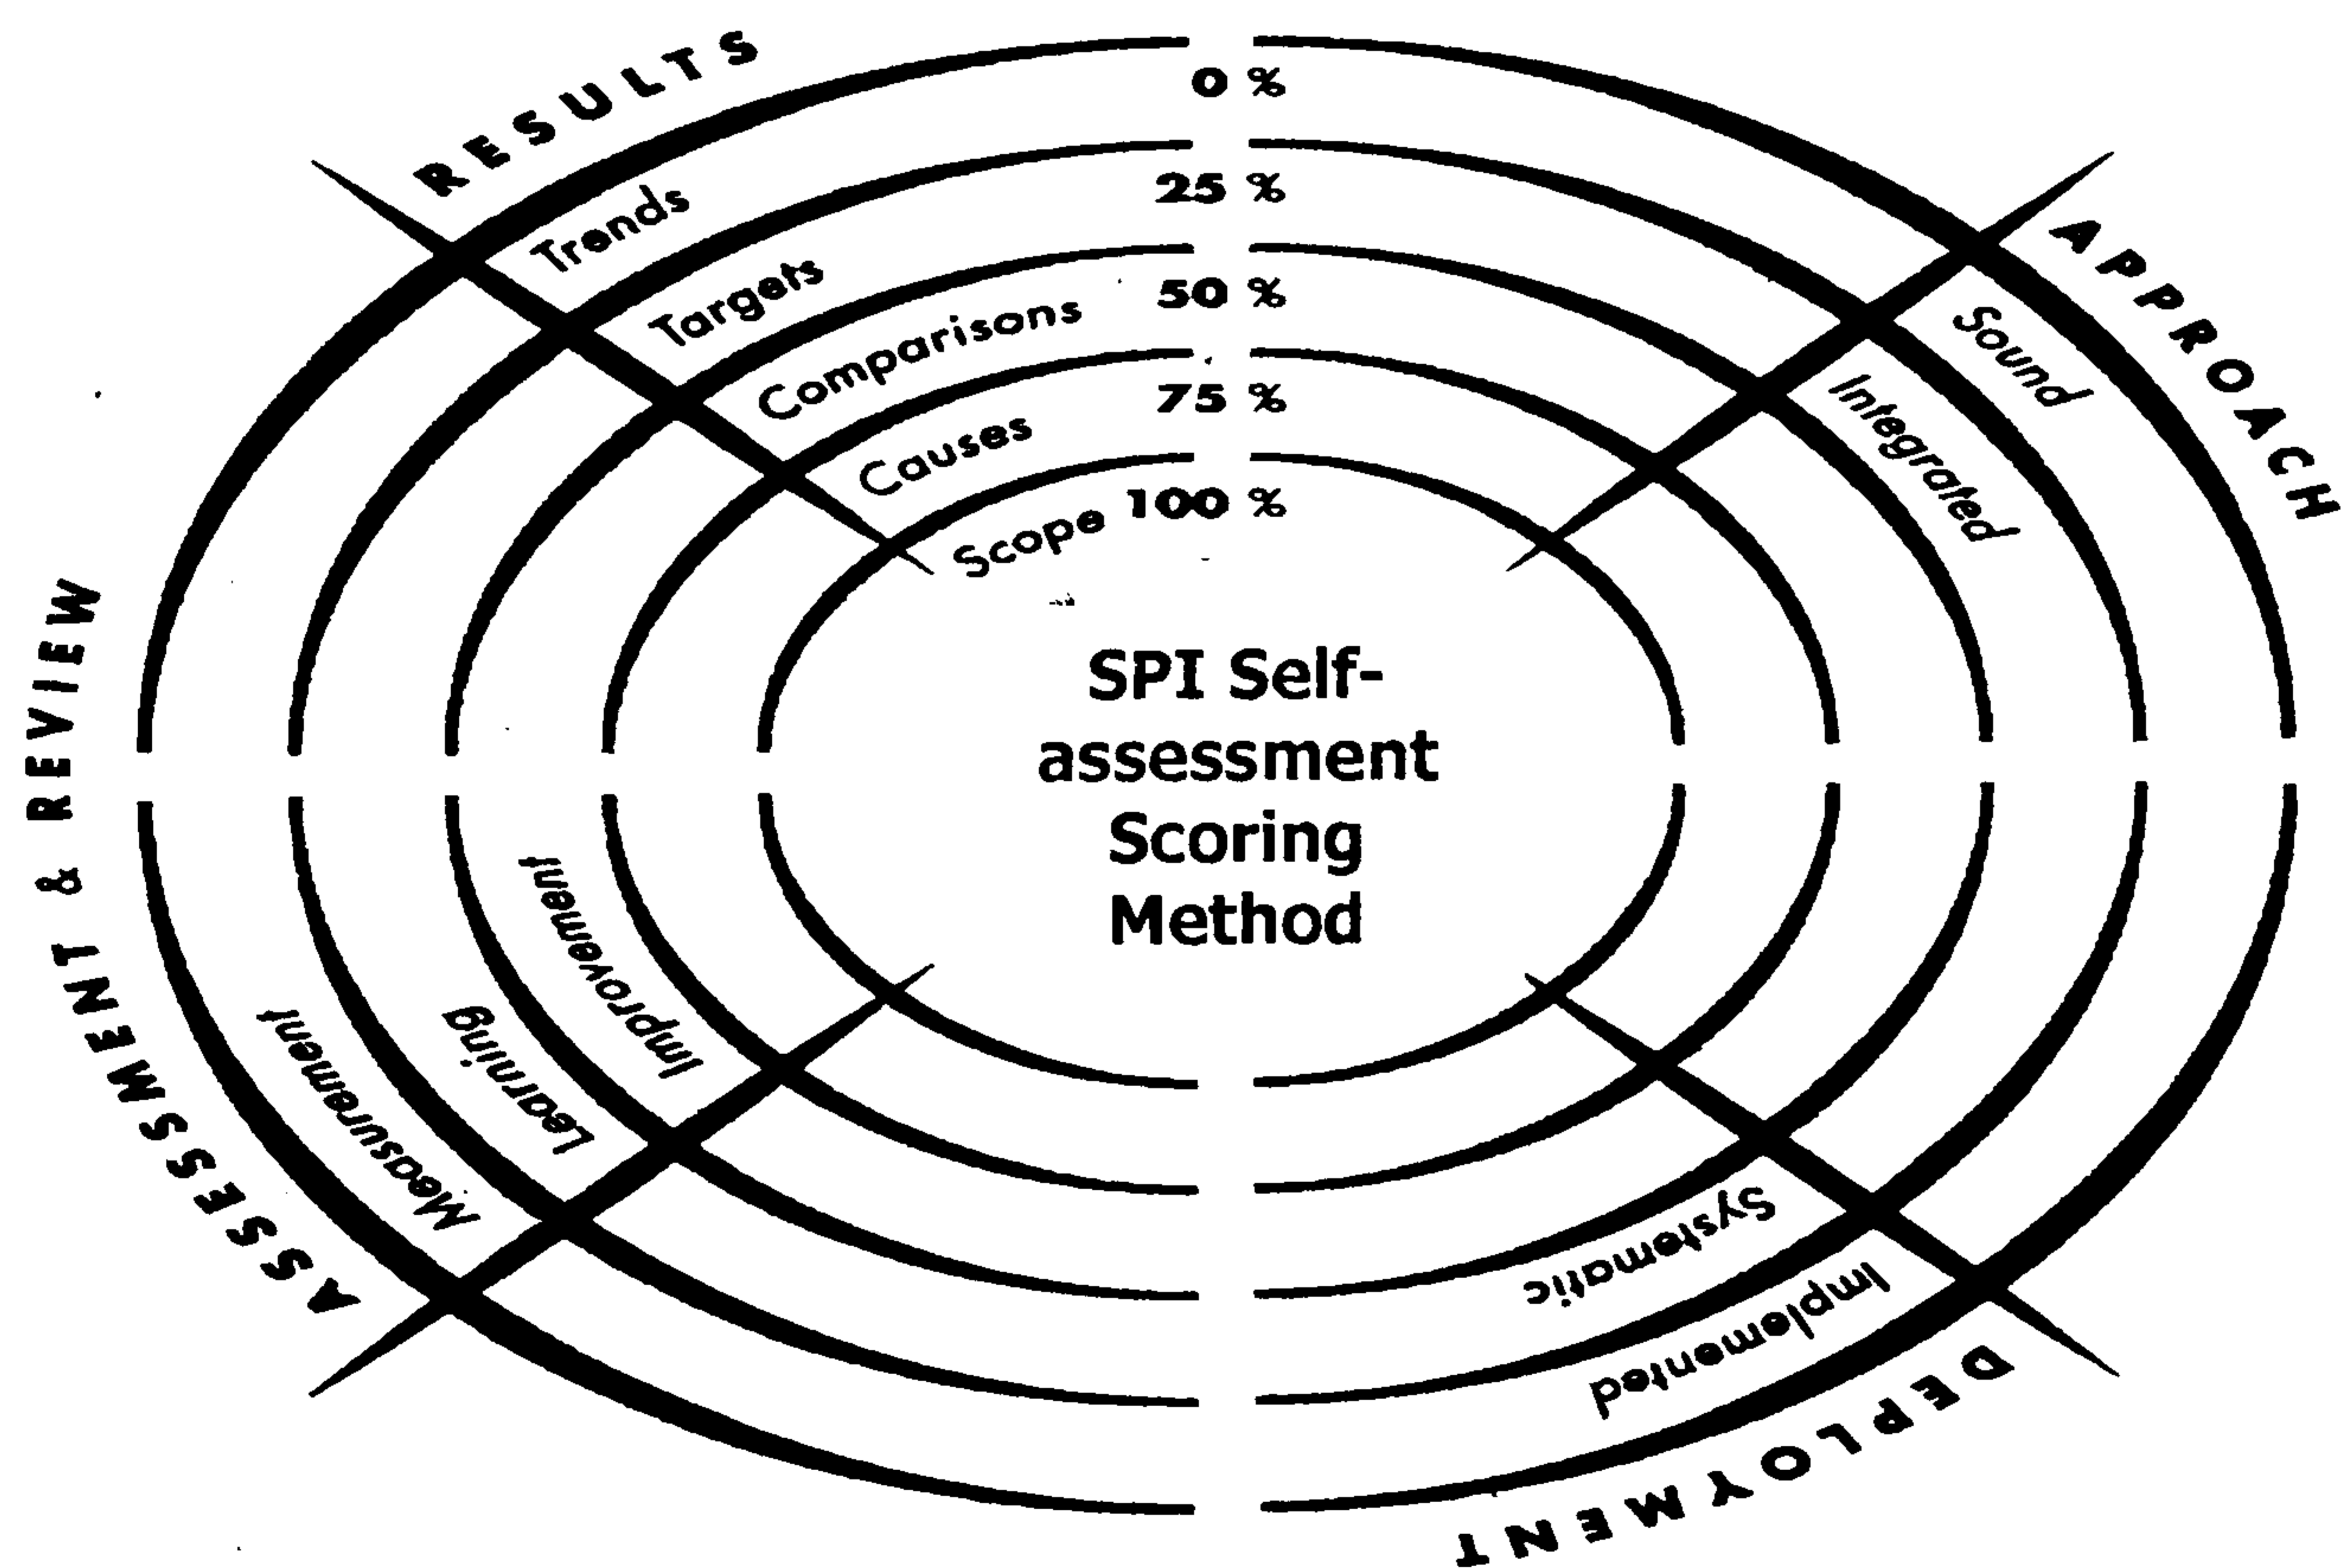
RESULTS
Trends
Targets
Comparisons
Causes
Scope
0 %
25 %
50 %
75 %
100 %
APPROACH
Sound
Integrated
SPI Self-assessment Scoring Method
ASSESSMENT & REVIEW
Measurement
Learning
Improvement
DEPLOYMENT
Implemented
Systematic